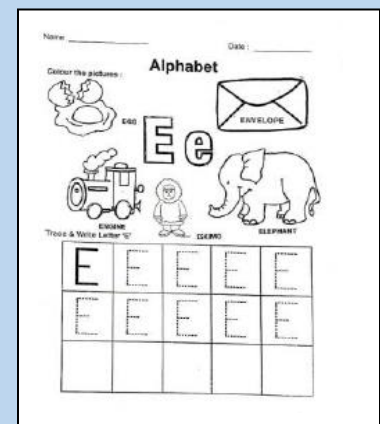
Name: ___________

Date : ___________

Alphabet

Colour the pictures :

EGG

Ee

ENVELOPE

ENGINE

ESKIMO

ELEPHANT

Trace & Write Letter 'E'

| E | E | E | E | E |
|---|---|---|---|---|
| E | E | E | E | E |
| | | | | |